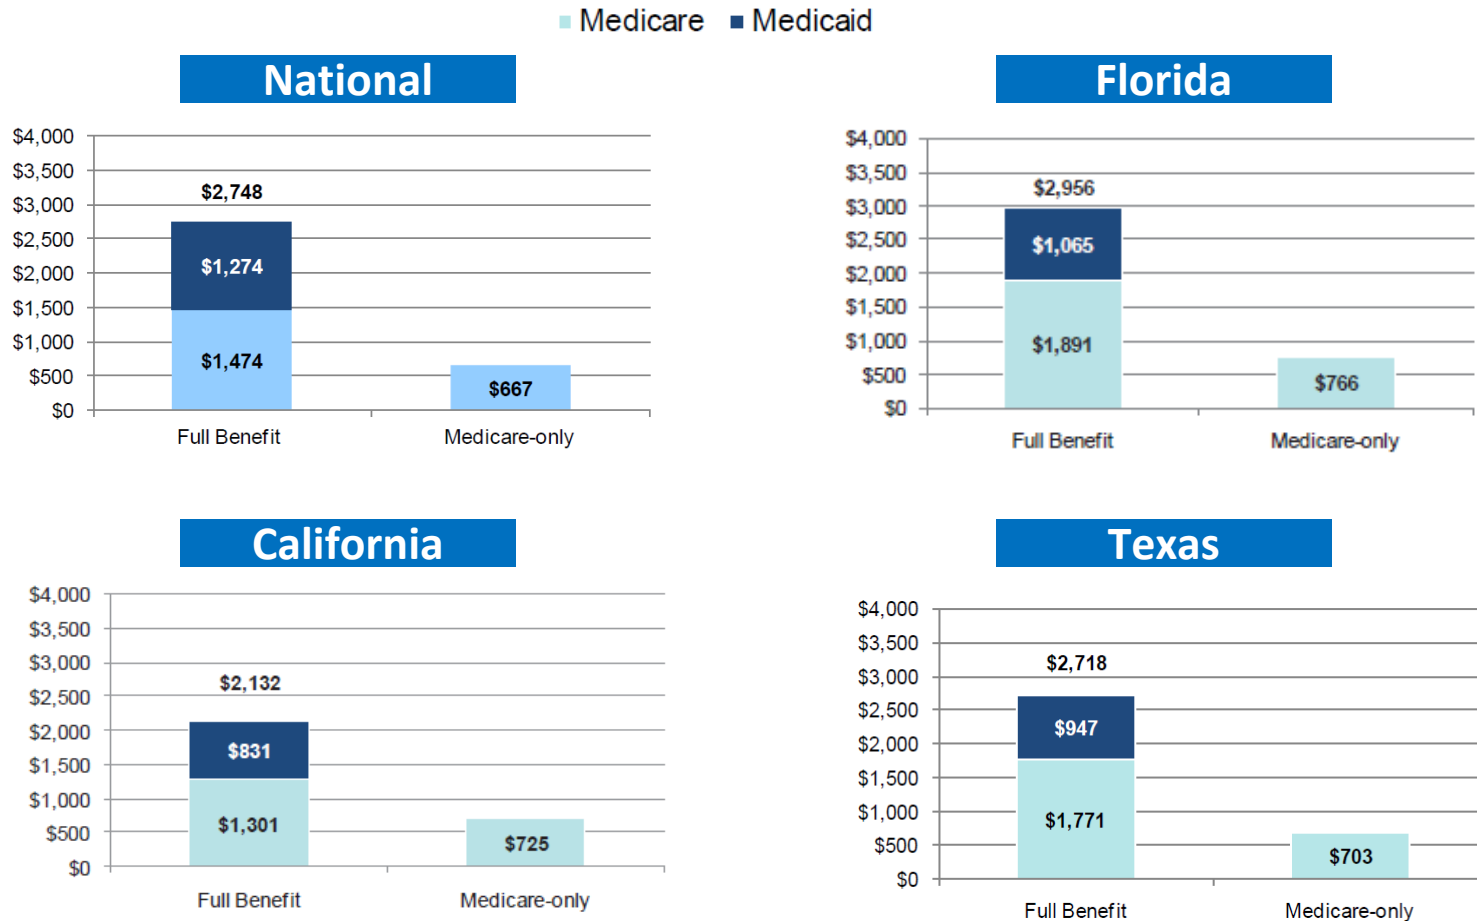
Medicare Medicaid

National

$4,000
$3,500
$3,000
$2,500
$2,000
$1,500
$1,000
$500
$0

$2,748
$1,274
$1,474
$667

Full Benefit
Medicare-only

Florida

$4,000
$3,500
$3,000
$2,500
$2,000
$1,500
$1,000
$500
$0

$2,956
$1,065
$1,891
$766

Full Benefit
Medicare-only

California

$4,000
$3,500
$3,000
$2,500
$2,000
$1,500
$1,000
$500
$0

$2,132
$831
$1,301
$725

Full Benefit
Medicare-only

Texas

$4,000
$3,500
$3,000
$2,500
$2,000
$1,500
$1,000
$500
$0

$2,718
$947
$1,771
$703

Full Benefit
Medicare-only